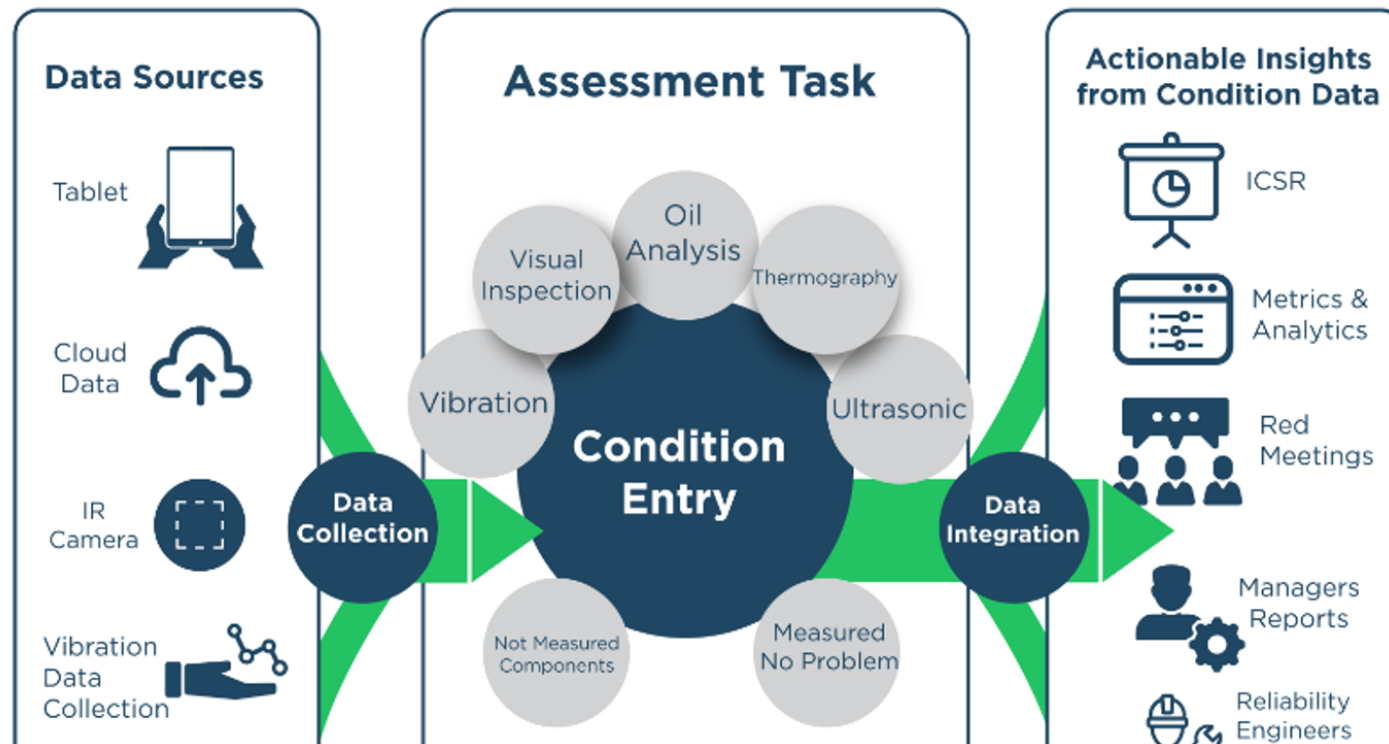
Data Sources

Tablet

Cloud Data

IR Camera

Vibration Data Collection

Data Collection

Assessment Task

Visual Inspection

Oil Analysis

Thermography

Vibration

Ultrasonic

Condition Entry

Not Measured Components

Measured No Problem

Data Integration

Actionable Insights from Condition Data

ICSR

Metrics & Analytics

Red Meetings

Managers Reports

Reliability Engineers